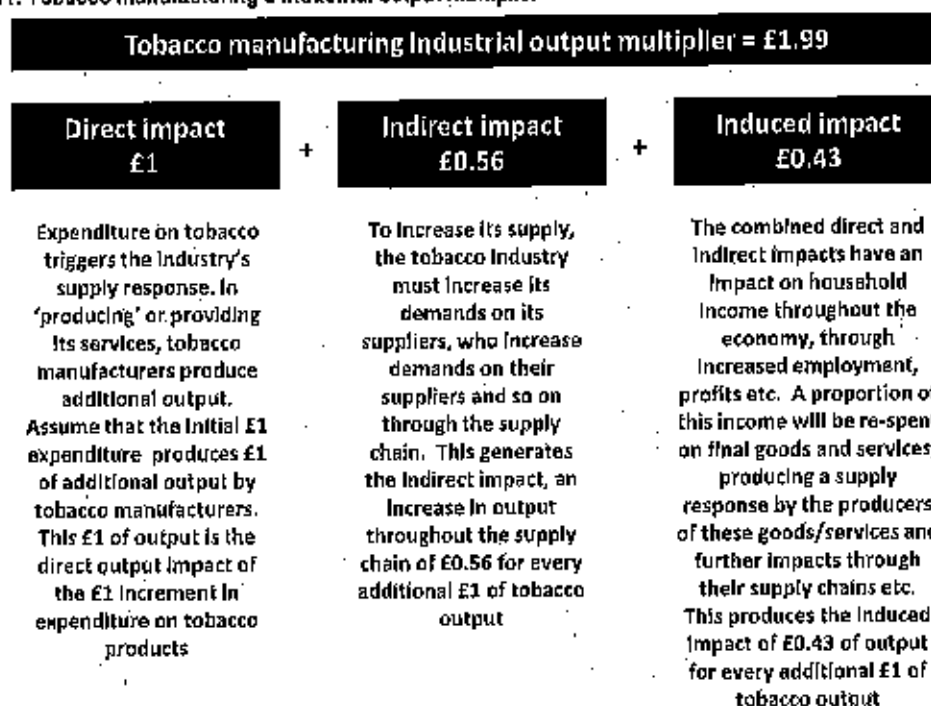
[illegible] Tobacco manufacturing's industrial output multiplier

Tobacco manufacturing Industrial output multiplier = £1.99

Direct impact £1

+

Indirect impact £0.56

+

Induced impact £0.43

Expenditure on tobacco triggers the industry's supply response. In 'producing' or providing its services, tobacco manufacturers produce additional output. Assume that the initial £1 expenditure produces £1 of additional output by tobacco manufacturers. This £1 of output is the direct output impact of the £1 increment in expenditure on tobacco products

To increase its supply, the tobacco industry must increase its demands on its suppliers, who increase demands on their suppliers and so on through the supply chain. This generates the indirect impact, an increase in output throughout the supply chain of £0.56 for every additional £1 of tobacco output

The combined direct and indirect impacts have an impact on household income throughout the economy, through increased employment, profits etc. A proportion of this income will be re-spent on final goods and services producing a supply response by the producers of these goods/services and further impacts through their supply chains etc. This produces the induced impact of £0.43 of output for every additional £1 of tobacco output